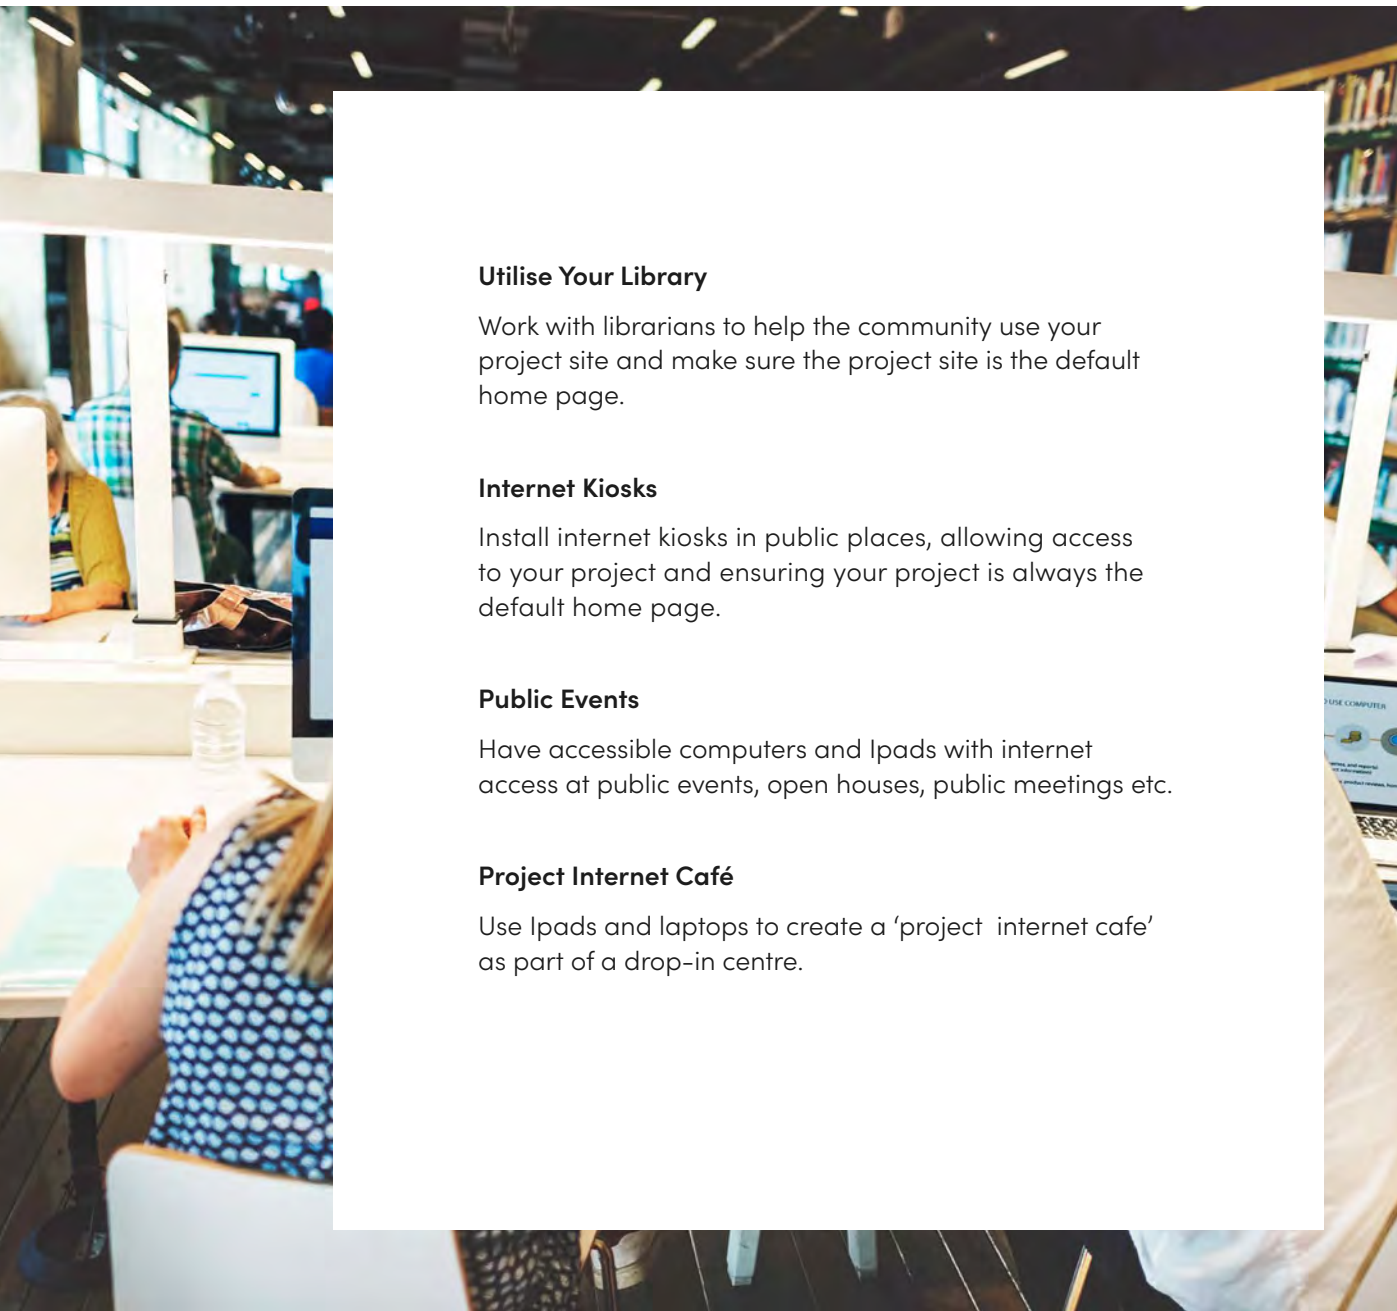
Utilise Your Library

Work with librarians to help the community use your project site and make sure the project site is the default home page.

Internet Kiosks

Install internet kiosks in public places, allowing access to your project and ensuring your project is always the default home page.

Public Events

Have accessible computers and Ipads with internet access at public events, open houses, public meetings etc.

Project Internet Café

Use Ipads and laptops to create a 'project internet cafe' as part of a drop-in centre.